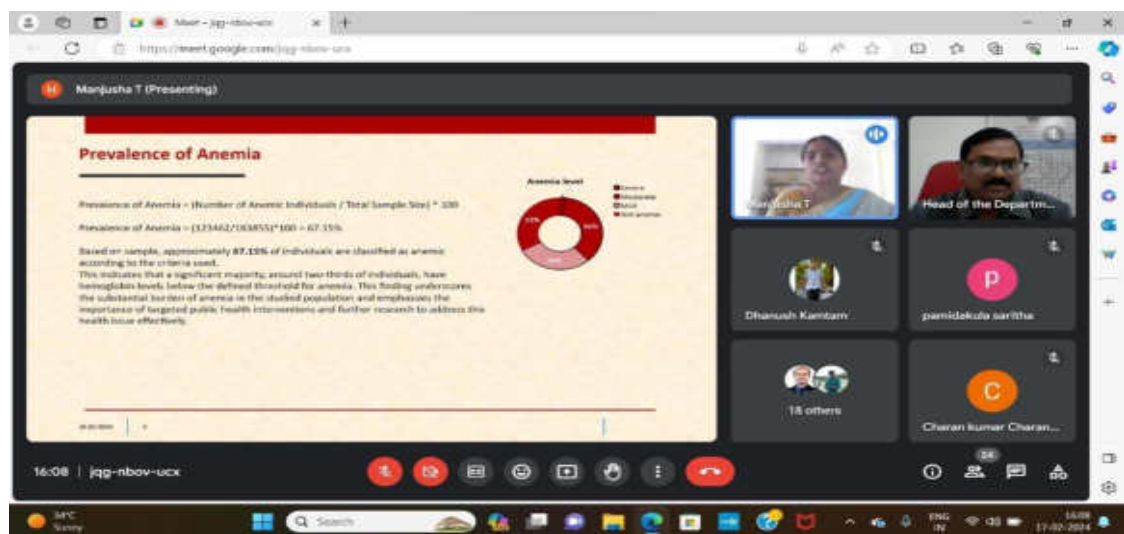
Meet - jqg-nbov-ucx

https://meet.google.com/jqg-nbov-ucx

Manjusha T (Presenting)

Prevalence of Anemia

Anemia level

Prevalence of Anemia = (Number of Anemic Individuals / Total Sample Size) * 100

Prevalence of Anemia = (123462/183855)*100 = 67.15%

Based on sample, approximately 67.15% of individuals are classified as anemic according to the criteria used.
This indicates that a significant majority, around two thirds of individuals, have hemoglobin levels below the defined threshold for anemia. This finding underscores the substantial burden of anemia in the studied population and emphasizes the importance of targeted public health interventions and further research to address this health issue effectively.

Manjusha T

Head of the Departm...

Dhanush Kamtam

P

pamidakula saritha

18 others

C

Charan kumar Charan...

16:08 | jqg-nbov-ucx

24

34°C
Sunny

Search

ENG
IN

16:08
17-02-2024